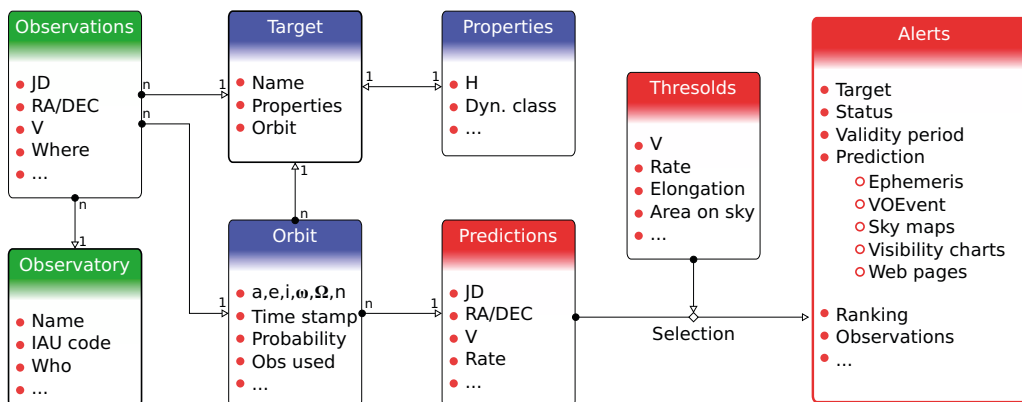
Observations
- JD
- RA/DEC
- V
- Where
- ...

Target
- Name
- Properties
- Orbit

Properties
- H
- Dyn. class
- ...

Thresolds
- V
- Rate
- Elongation
- Area on sky
- ...

Alerts
- Target
- Status
- Validity period
- Prediction
  - Ephemeris
  - VOEvent
  - Sky maps
  - Visibility charts
  - Web pages
- Ranking
- Observations
- ...

Observatory
- Name
- IAU code
- Who
- ...

Orbit
- a,e,i,$\omega$,$\Omega$,n
- Time stamp
- Probability
- Obs used
- ...

Predictions
- JD
- RA/DEC
- V
- Rate
- ...

Selection

n 1 n 1 1 n n 1 1 1 n 1 n 1